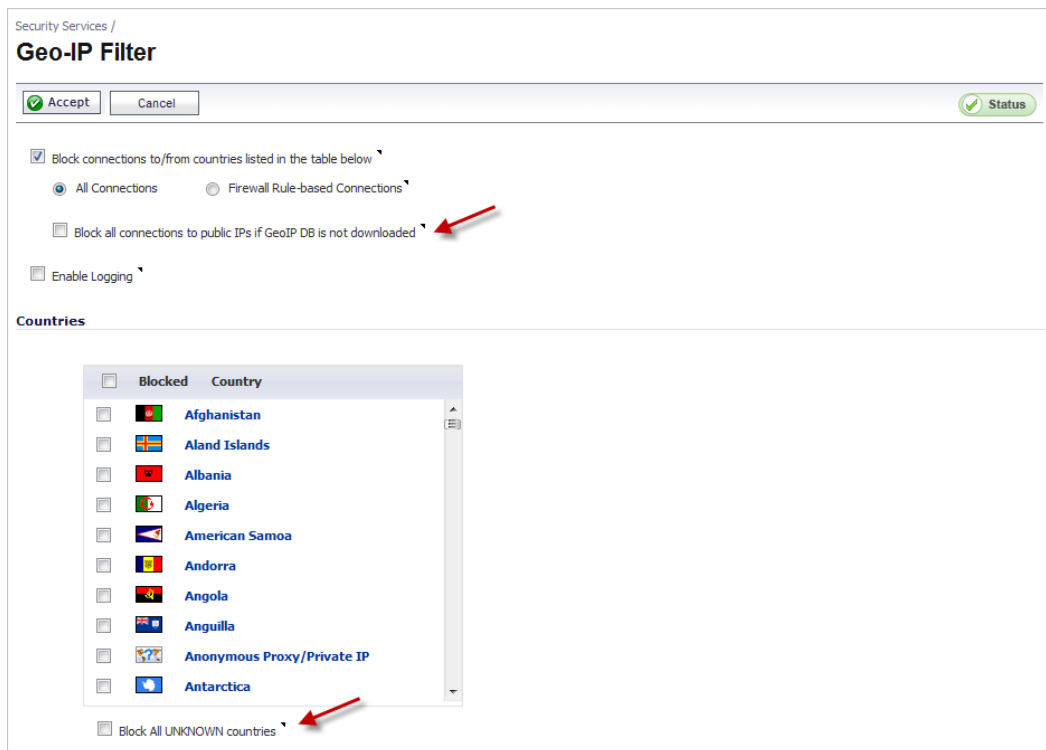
Security Services /
Geo-IP Filter

Accept Cancel Status

Block connections to/from countries listed in the table below

All Connections Firewall Rule-based Connections

Block all connections to public IPs if GeoIP DB is not downloaded

Enable Logging

Countries

| | Blocked | Country |
|---|---|---|
| | | Afghanistan |
| | | Aland Islands |
| | | Albania |
| | | Algeria |
| | | American Samoa |
| | | Andorra |
| | | Angola |
| | | Anguilla |
| | | Anonymous Proxy/Private IP |
| | | Antarctica |

Block All UNKNOWN countries